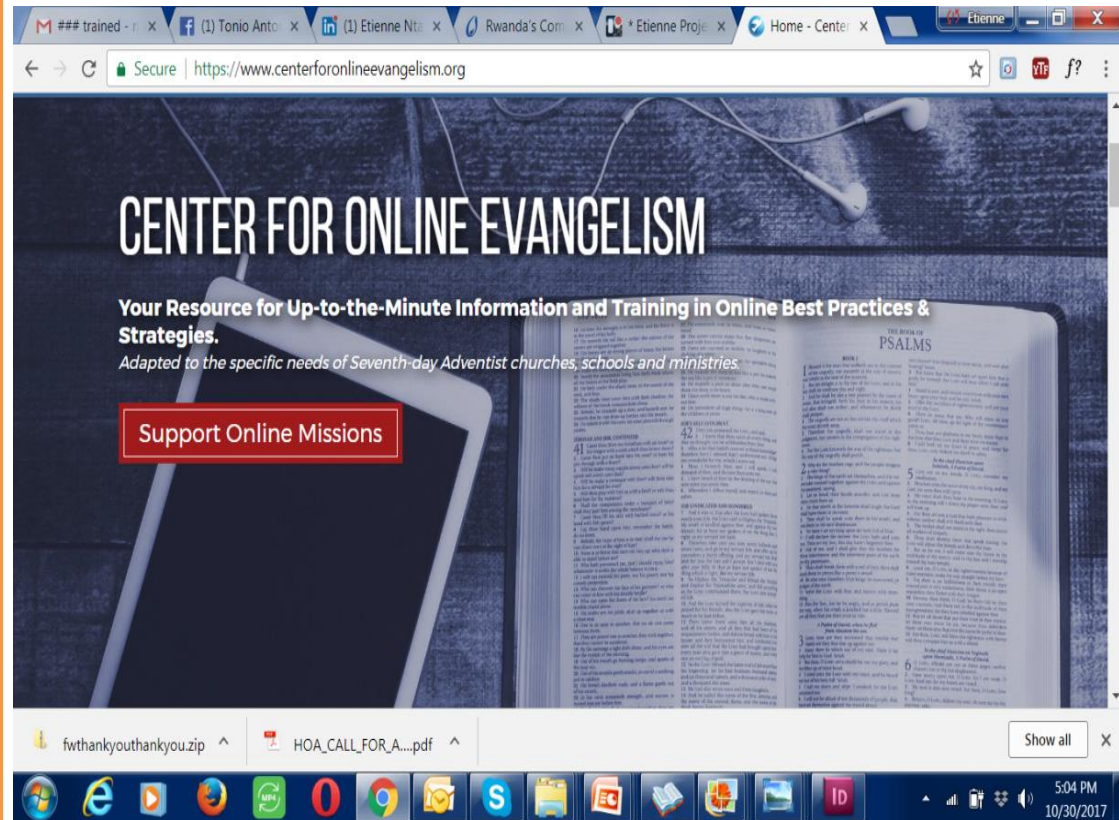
### trained - ×
(1) Tonio Anto ×
(1) Etienne Nta ×
Rwanda's Com ×
* Etienne Proje ×
Home - Center ×
Etienne

Secure | https://www.centerforonlineevangelism.org

CENTER FOR ONLINE EVANGELISM

Your Resource for Up-to-the-Minute Information and Training in Online Best Practices & Strategies.

Adapted to the specific needs of Seventh-day Adventist churches, schools and ministries.

Support Online Missions

THE BOOK OF PSALMS

fwthankyouthankyou.zip
HOA_CALL_FOR_A....pdf
Show all

5:04 PM
10/30/2017